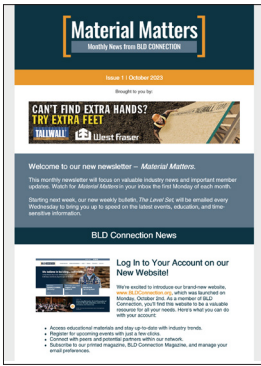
Material Matters
Monthly News from BLD CONNECTION

Issue 1 | October 2023

Brought to you by:

CAN'T FIND EXTRA HANDS? TRY EXTRA FEET
TALLWALL West Fraser

Welcome to our new newsletter – Material Matters.

This monthly newsletter will focus on valuable industry news and important member updates. Watch for Material Matters in your inbox the first Monday of each month.

Starting next week, our new weekly bulletin, The Level Set, will be emailed every Wednesday to bring you up to speed on the latest events, education, and time-sensitive information.

BLD Connection News

Log In to Your Account on our New Website!

We're excited to introduce our brand-new website, www.BLDConnection.org, which was launched on Monday, October 2nd. As a member of BLD Connection, you'll find this website to be a valuable resource for all your needs. Here's what you can do with your account:

Access educational materials and stay up-to-date with industry trends.
Register for upcoming events with just a few clicks.
Connect with peers and potential partners within our network.
Subscribe to our printed magazine, BLD Connection Magazine, and manage your email preferences.